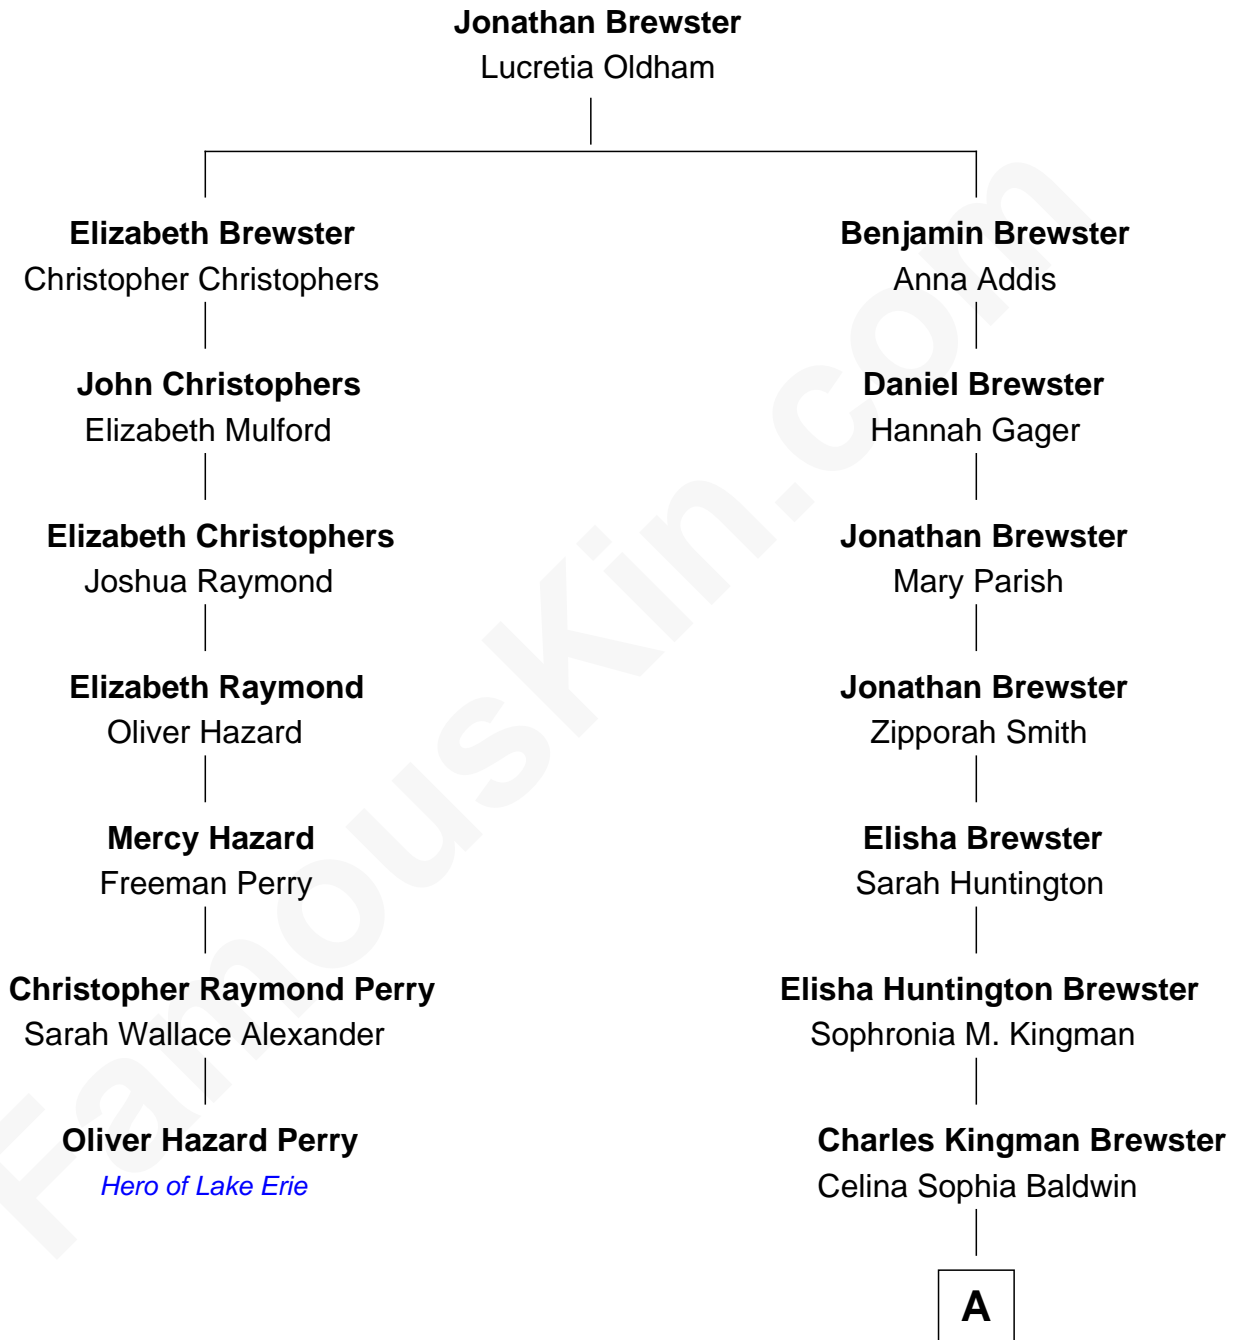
**Jonathan Brewster**
Lucretia Oldham

**Elizabeth Brewster**
Christopher Christophers

**John Christophers**
Elizabeth Mulford

**Elizabeth Christophers**
Joshua Raymond

**Elizabeth Raymond**
Oliver Hazard

**Mercy Hazard**
Freeman Perry

**Christopher Raymond Perry**
Sarah Wallace Alexander

**Oliver Hazard Perry**
*Hero of Lake Erie*

**Benjamin Brewster**
Anna Addis

**Daniel Brewster**
Hannah Gager

**Jonathan Brewster**
Mary Parish

**Jonathan Brewster**
Zipporah Smith

**Elisha Brewster**
Sarah Huntington

**Elisha Huntington Brewster**
Sophronia M. Kingman

**Charles Kingman Brewster**
Celina Sophia Baldwin

A

FamousKin.com